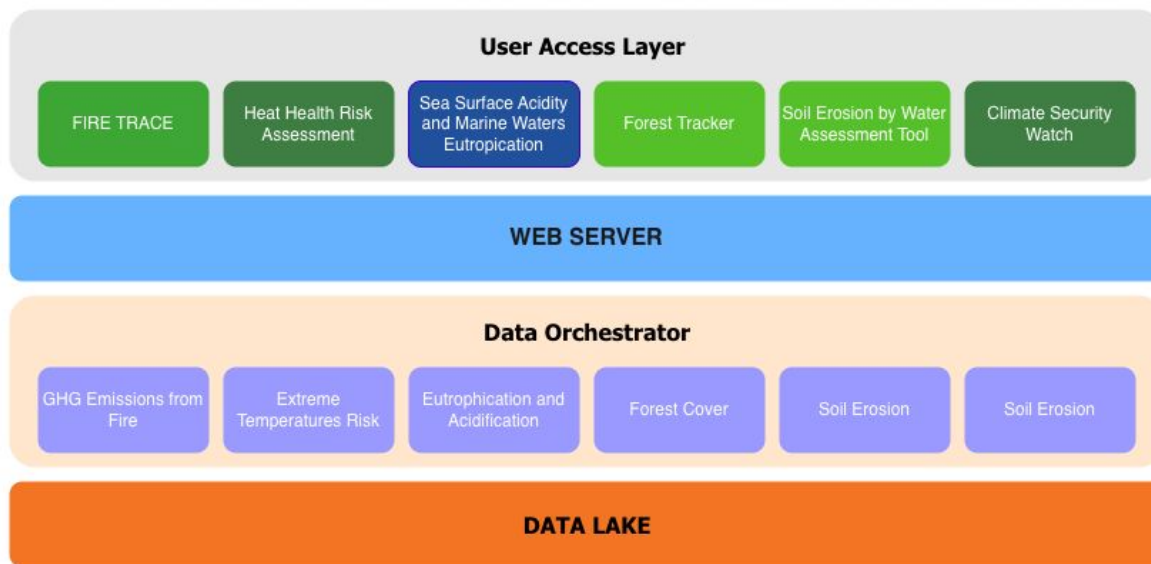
User Access Layer

FIRE TRACE

Heat Health Risk Assessment

Sea Surface Acidity and Marine Waters Eutropication

Forest Tracker

Soil Erosion by Water Assessment Tool

Climate Security Watch

WEB SERVER

Data Orchestrator

GHG Emissions from Fire

Extreme Temperatures Risk

Eutrophication and Acidification

Forest Cover

Soil Erosion

Soil Erosion

DATA LAKE